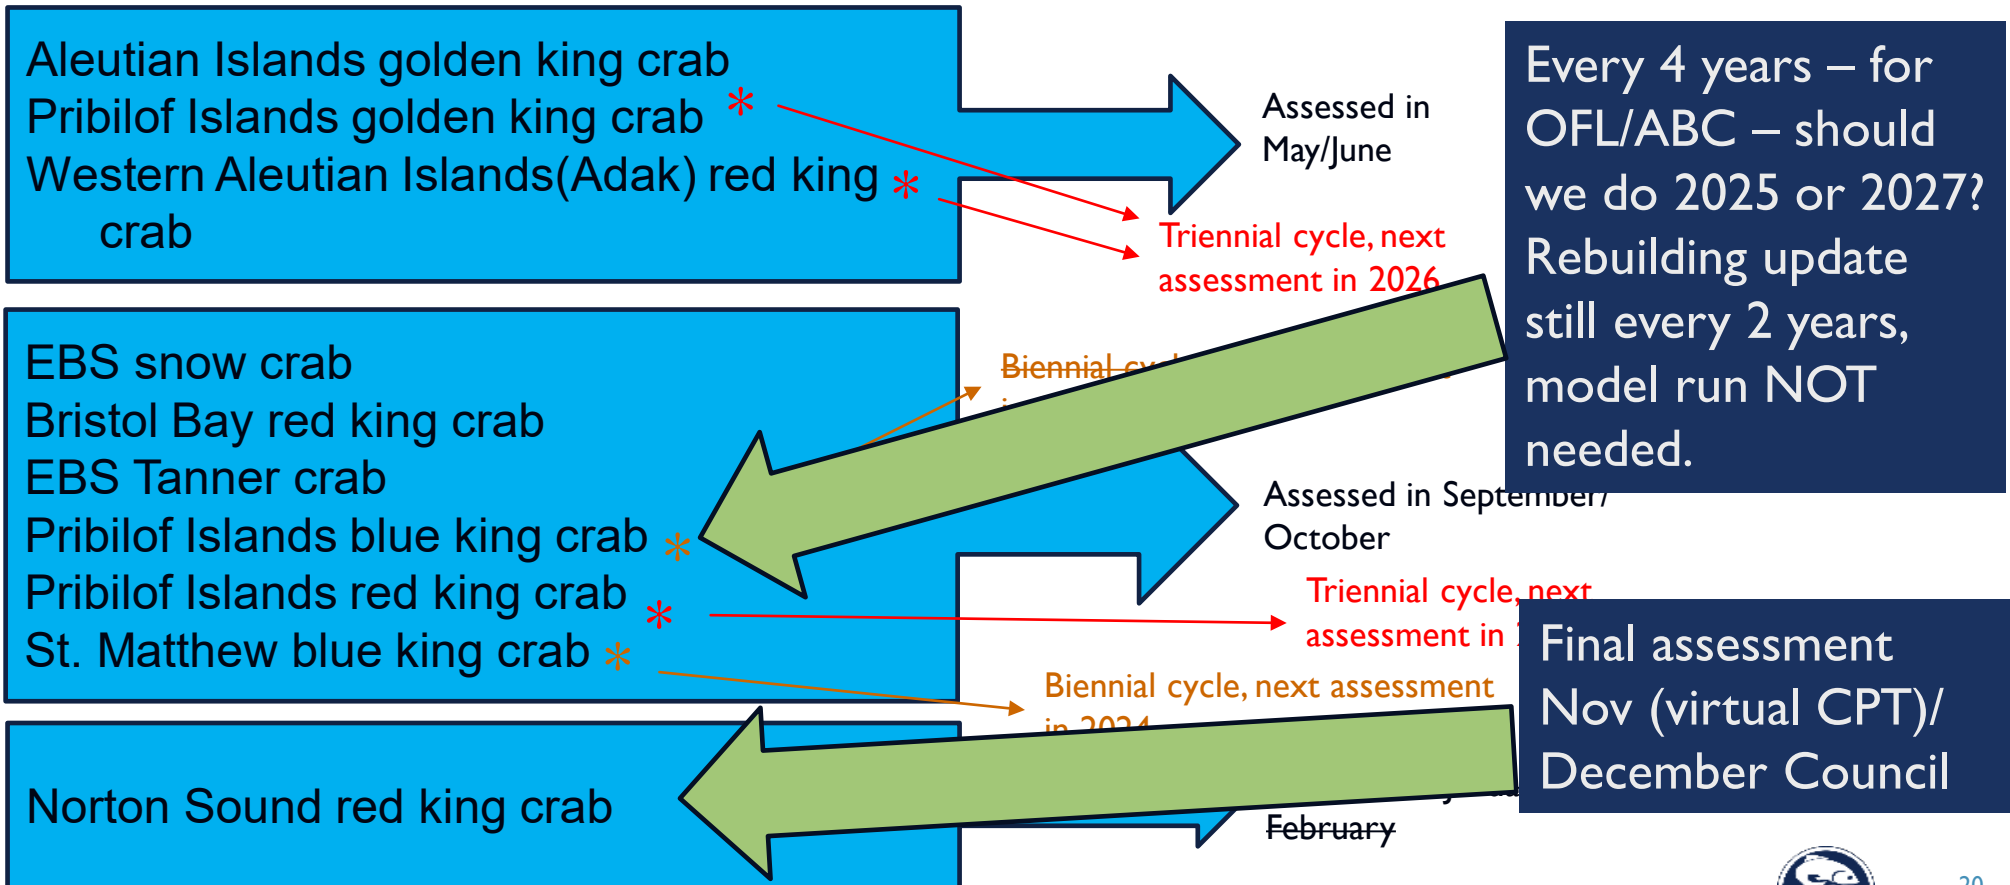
Aleutian Islands golden king crab
Pribilof Islands golden king crab *
Western Aleutian Islands(Adak) red king * crab

Assessed in May/June

Triennial cycle, next assessment in 2026

Every 4 years – for OFL/ABC – should we do 2025 or 2027? Rebuilding update still every 2 years, model run NOT needed.

EBS snow crab
Bristol Bay red king crab
EBS Tanner crab
Pribilof Islands blue king crab *
Pribilof Islands red king crab *
St. Matthew blue king crab *

Biennial cy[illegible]

Assessed in September/ October

Triennial cycle, next assessment in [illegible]

Final assessment Nov (virtual CPT)/ December Council

Biennial cycle, next assessment in 2024

Norton Sound red king crab

February

20